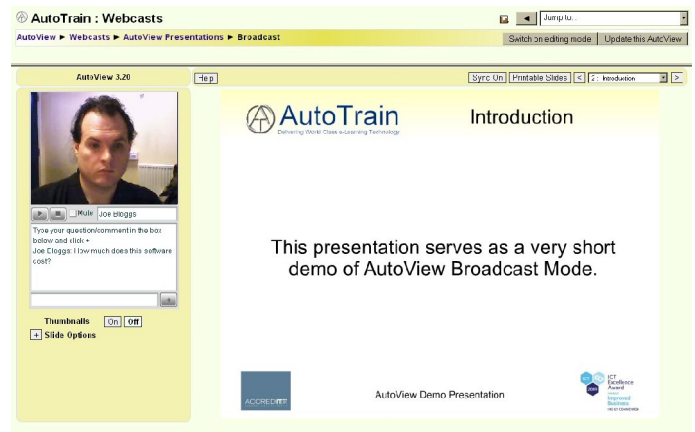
AutoTrain : Webcasts

Jump to...

AutoView ► Webcasts ► AutoView Presentations ► Broadcast

Switch on editing mode | Update this AutoView

AutoView 3.20

Help

Sync On | Printable Slides | < | 2: Introduction | >

Mute | Joe Bloggs

Type your question/comment in the box below and click +
Joe Bloggs: How much does this software cost?

+

Thumbnails On Off

+ Slide Options

AutoTrain
Delivering World Class e-Learning Technology

Introduction

This presentation serves as a very short demo of AutoView Broadcast Mode.

ACCREDITED

AutoView Demo Presentation

ICT Excellence Award
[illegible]
Improved Business
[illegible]